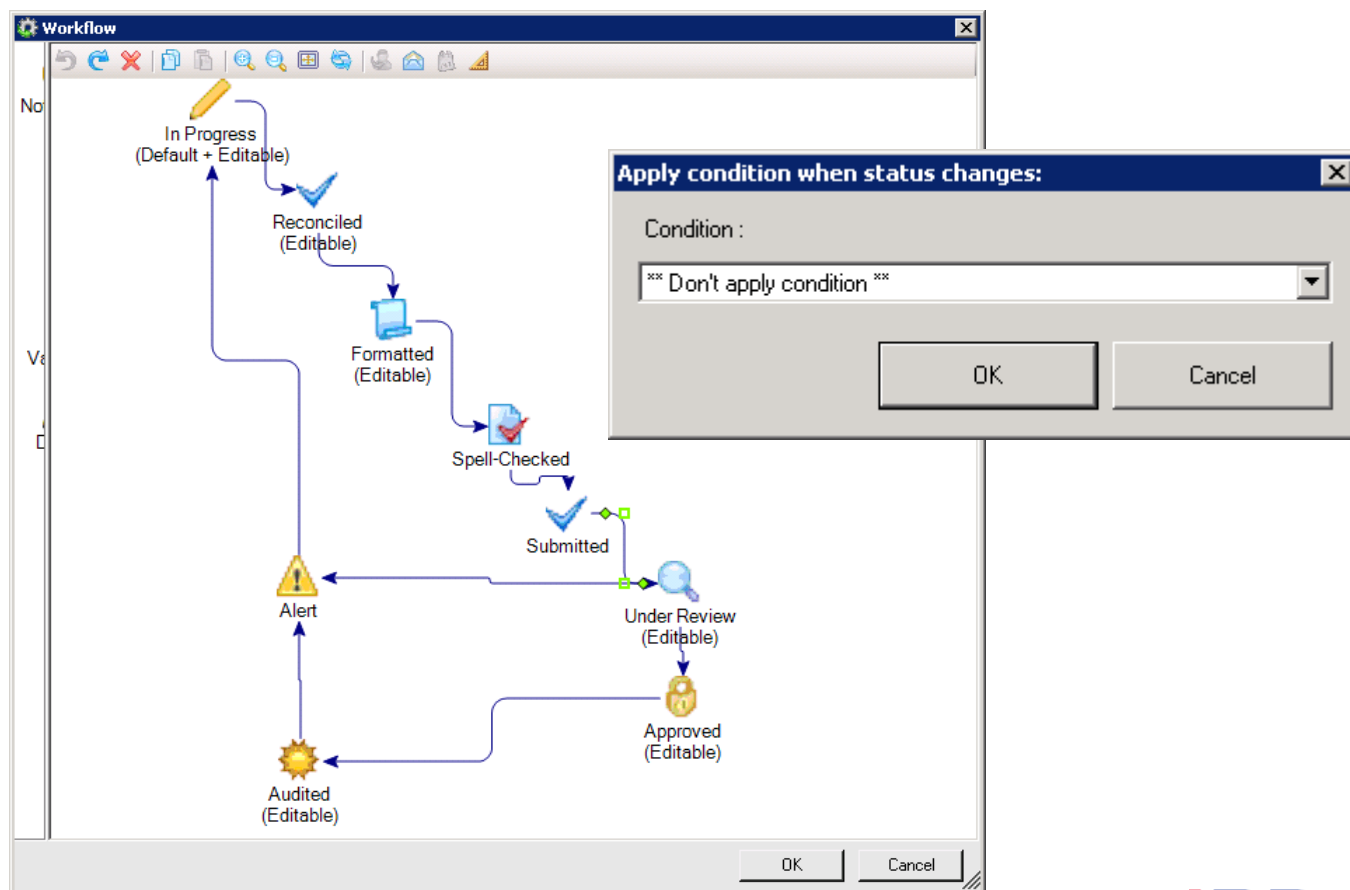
Workflow

In Progress
(Default + Editable)

Reconciled
(Editable)

Formatted
(Editable)

Spell-Checked

Submitted

Alert

Under Review
(Editable)

Approved
(Editable)

Audited
(Editable)

OK
Cancel

Apply condition when status changes:

Condition :

** Don't apply condition **

OK
Cancel